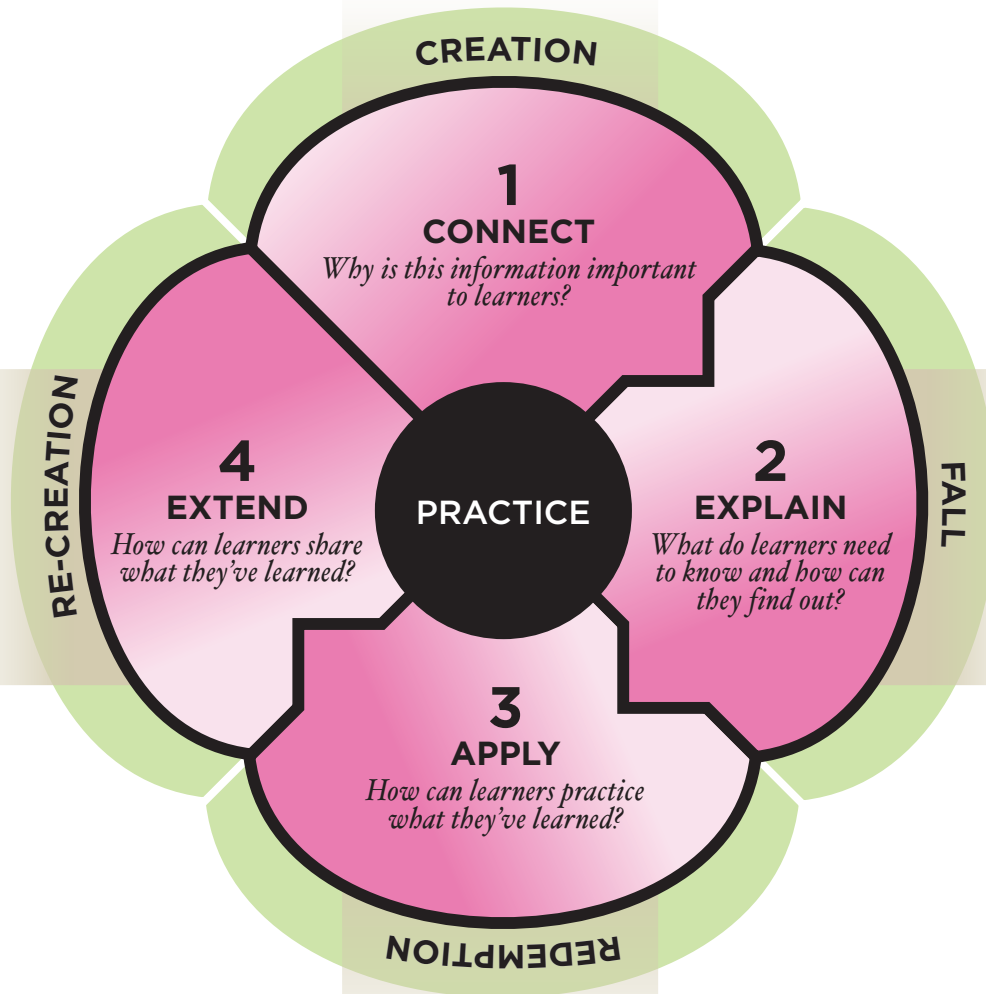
CREATION

1
CONNECT
*Why is this information important to learners?*

FALL

2
EXPLAIN
*What do learners need to know and how can they find out?*

PRACTICE

REDEMPTION

3
APPLY
*How can learners practice what they've learned?*

RE-CREATION

4
EXTEND
*How can learners share what they've learned?*